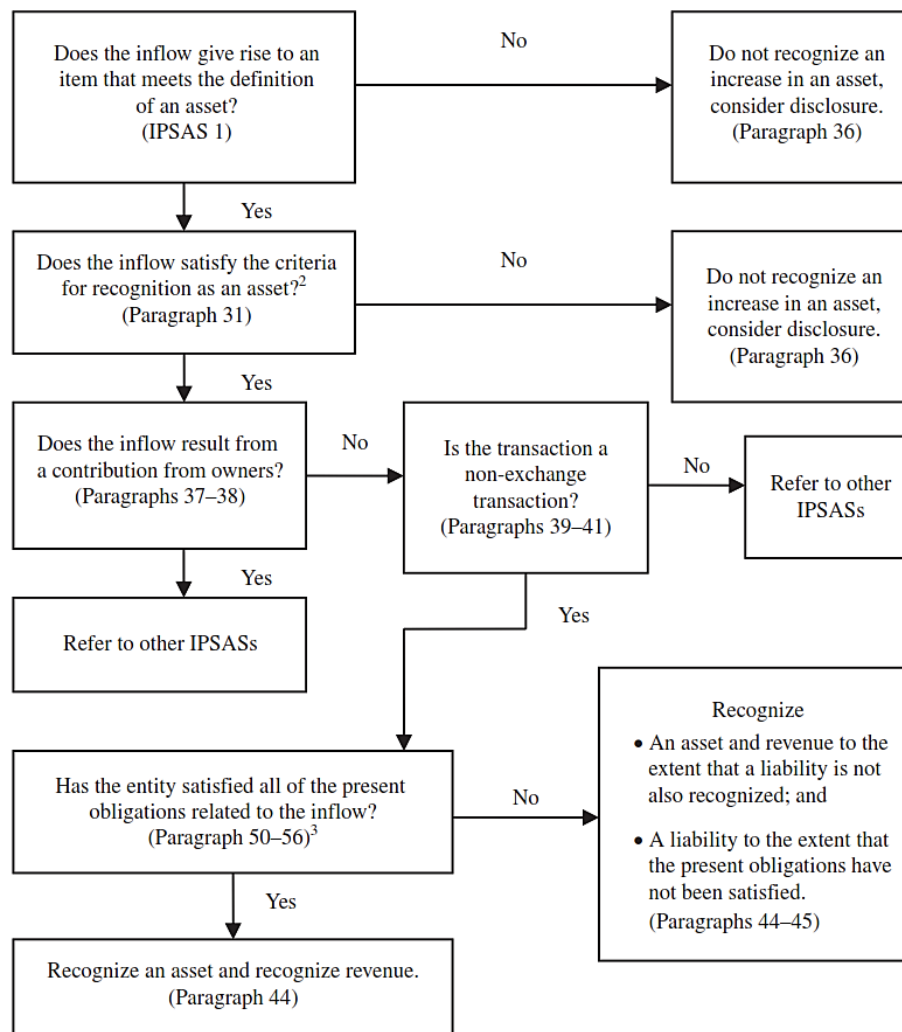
Does the inflow give rise to an item that meets the definition of an asset? (IPSAS 1)

No

Do not recognize an increase in an asset, consider disclosure. (Paragraph 36)

Yes

Does the inflow satisfy the criteria for recognition as an asset?$^2$ (Paragraph 31)

No

Do not recognize an increase in an asset, consider disclosure. (Paragraph 36)

Yes

Does the inflow result from a contribution from owners? (Paragraphs 37–38)

No

Is the transaction a non-exchange transaction? (Paragraphs 39–41)

No

Refer to other IPSASs

Yes

Refer to other IPSASs

Yes

Has the entity satisfied all of the present obligations related to the inflow? (Paragraph 50–56)$^3$

No

Recognize

• An asset and revenue to the extent that a liability is not also recognized; and

• A liability to the extent that the present obligations have not been satisfied. (Paragraphs 44–45)

Yes

Recognize an asset and recognize revenue. (Paragraph 44)